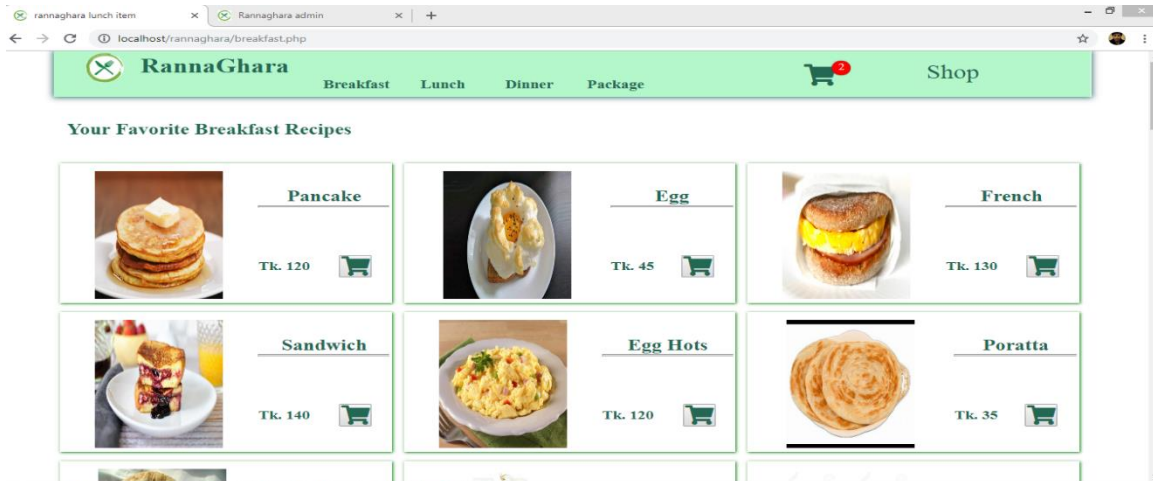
rannaghara lunch item ×
Rannaghara admin ×
+
localhost/rannaghara/breakfast.php

RannaGhara
Breakfast Lunch Dinner Package
2
Shop

Your Favorite Breakfast Recipes

Pancake
Tk. 120

Egg
Tk. 45

French
Tk. 130

Sandwich
Tk. 140

Egg Hots
Tk. 120

Poratta
Tk. 35